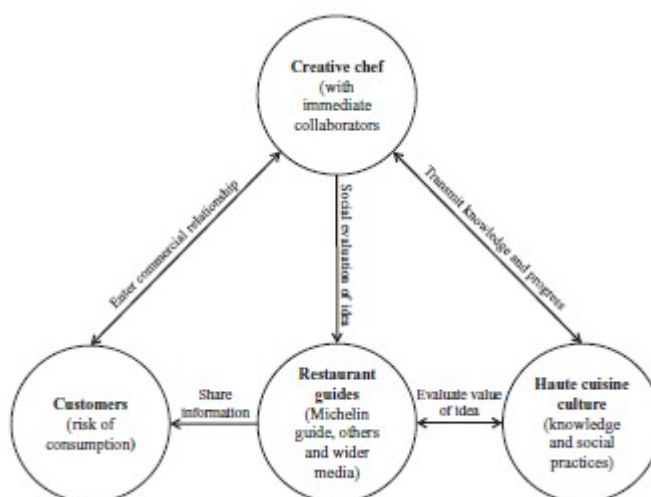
Creative chef (with immediate collaborators

Enter commercial relationship

Social evaluation of idea

Transmit knowledge and progress

Customers (risk of consumption)

Share information

Restaurant guides (Michelin guide, others and wider media)

Evaluate value of idea

Haute cuisine culture (knowledge and social practices)